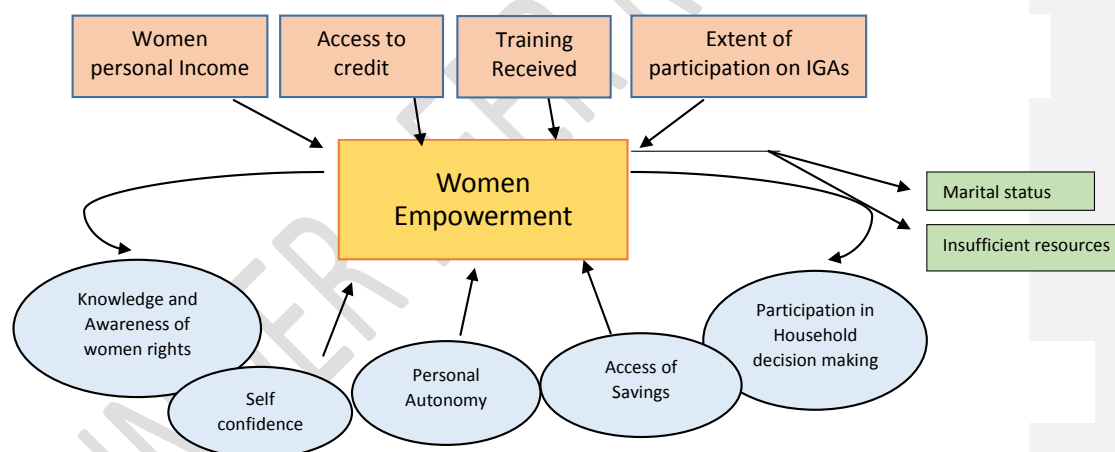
Women personal Income

Access to credit

Training Received

Extent of participation on IGAs

Women Empowerment

Marital status

Insufficient resources

Knowledge and Awareness of women rights

Self confidence

Personal Autonomy

Access of Savings

Participation in Household decision making